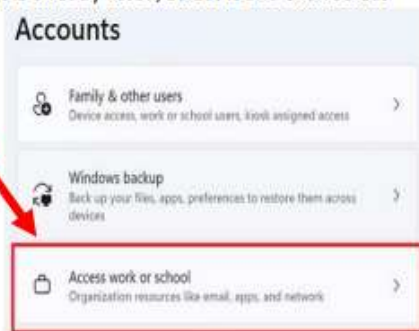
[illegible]

Accounts

Family & other users
Device access, work or school users, kiosk assigned access

Windows backup
Back up your files, apps, preferences to restore them across devices

Access work or school
Organization resources like email, apps, and network